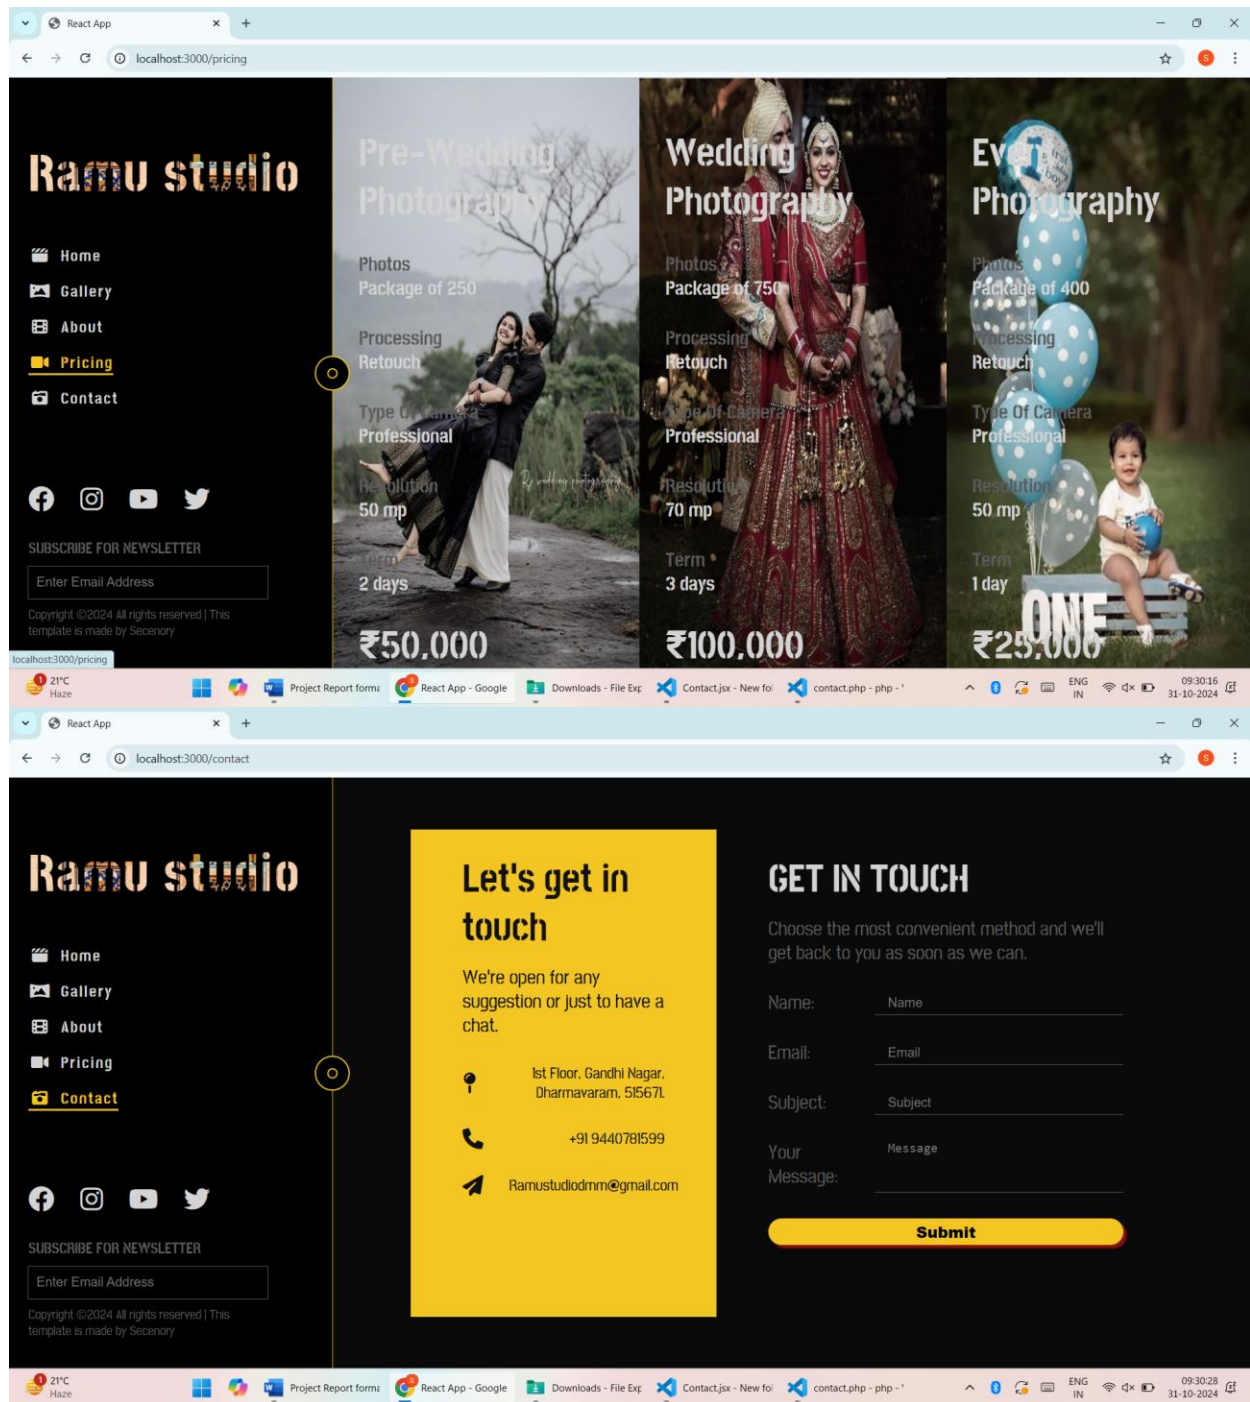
React App
localhost:3000/pricing

Ramu studio

Home
Gallery
About
Pricing
Contact

SUBSCRIBE FOR NEWSLETTER
Enter Email Address
Copyright ©2024 All rights reserved | This template is made by Secenory

Pre-Wedding Photography
Photos
Package of 250
Processing
Retouch
Type Of Camera
Professional
Resolution
50 mp
Term
2 days
₹50,000

Wedding Photography
Photos
Package of 750
Processing
Retouch
Type Of Camera
Professional
Resolution
70 mp
Term
3 days
₹100,000

Event Photography
Photos
Package of 400
Processing
Retouch
Type Of Camera
Professional
Resolution
50 mp
Term
1 day
₹25,000

localhost:3000/pricing
21°C Haze
Project Report form
React App - Google
Downloads - File Exp
Contact.jsx - New fol
contact.php - php -
ENG IN
09:30:16
31-10-2024

React App
localhost:3000/contact

Ramu studio

Home
Gallery
About
Pricing
Contact

SUBSCRIBE FOR NEWSLETTER
Enter Email Address
Copyright ©2024 All rights reserved | This template is made by Secenory

Let's get in touch
We're open for any suggestion or just to have a chat.
1st Floor, Gandhi Nagar, Dharmavaram, 515671.
+91 9440781599
Ramustudiodmm@gmail.com

GET IN TOUCH
Choose the most convenient method and we'll get back to you as soon as we can.
Name: Name
Email: Email
Subject: Subject
Your Message: Message
Submit

21°C Haze
Project Report form
React App - Google
Downloads - File Exp
Contact.jsx - New fol
contact.php - php -
ENG IN
09:30:28
31-10-2024